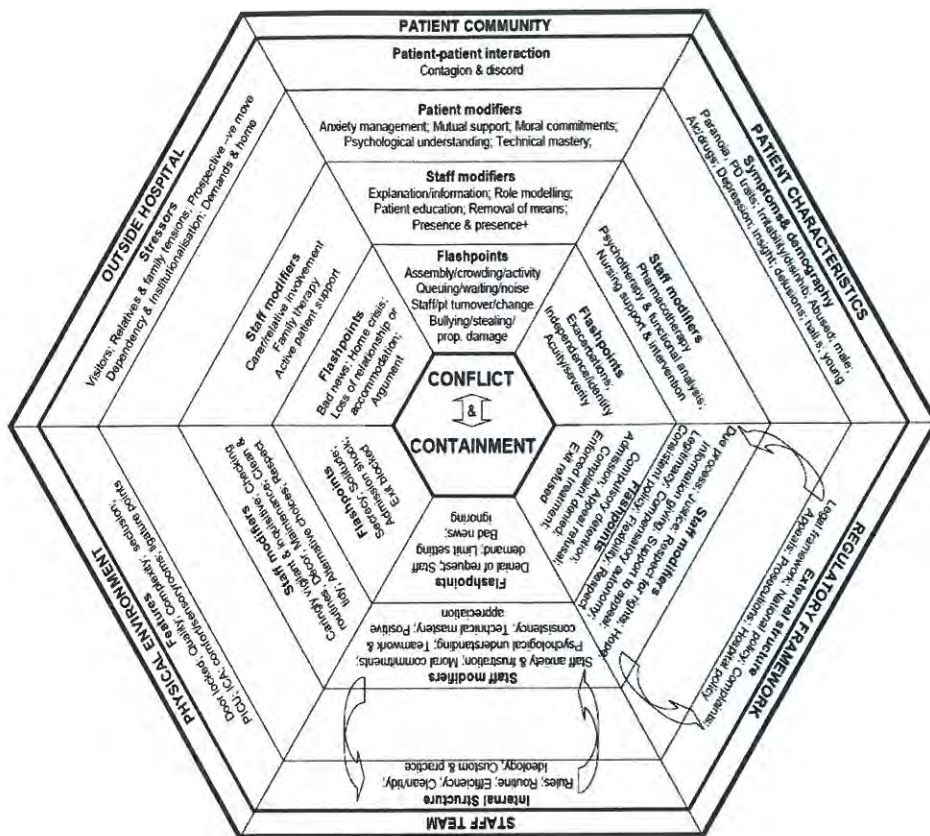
PATIENT COMMUNITY

Patient-patient interaction
Contagion & discord

Patient modifiers
Anxiety management; Mutual support; Moral commitments; Psychological understanding; Technical mastery;

Staff modifiers
Explanation/information; Role modelling; Patient education; Removal of means; Presence & presence+

Flashpoints
Assembly/crowding/activity
Queuing/waiting/noise
Staff/pt turnover/change
Bullying/stealing/prop. damage

PATIENT CHARACTERISTICS

Symptoms& demography
Paranoia; PD traits; Irritability/disinhib; Abused; male; Alc/drugs; Depression; Insight; delusions; hal.s; young

Staff modifiers
Pharmacotherapy
Psychotherapy & functional analysis;
Nursing support & intervention

Flashpoints
Exacerbations;
Independence/identity
Acuity/severity

REGULATORY FRAMEWORK

External structure
Legal framework; Appeals; Prosecutions; National Policy; Complaints; Hospital policy

Staff modifiers
Due process; Justice; Respect for rights; Hope; Legitimacy; Compensatory autonomy; Information giving; Support to appeal; Consistent policy; Flexibility; Respect

Flashpoints
Admission; Appeal denied; Compulsion; Detention; Complaint refusal; Enforced treatment; Exit refused

STAFF TEAM

Internal Structure
Rules; Routine; Efficiency; Clear/tidy; Ideology; Custom & practice

Staff modifiers
Staff anxiety & frustration; Moral commitments; Psychological understanding; Teamwork & consistency; Technical mastery; Positive appreciation

Flashpoints
Denial of request; Staff demand; Limit setting
Bad news; Ignoring

PHYSICAL ENVIRONMENT

Features
Door locked; Quality; Complexity; PICU; ICA; comfort/sensory/rooms; seclusion; ligature points

Staff modifiers
Canopy vigilant & intervention; Checking routines; Décor; Maintenance; Clean & tidy; Alternative choices; Respect

Flashpoints
Access; Solitude; Admission shock; Exit blocked

OUTSIDE HOSPITAL

Stressors
Visitors; Relatives & family tensions; Prospective -ve move
Dependency & institutionalisation; Demands & home

Staff modifiers
Carer/relative involvement
Family therapy
Active patient support

Flashpoints
Bad news; Home crisis; Loss of relationship or accommodation; Argument

CONFLICT
&
CONTAINMENT